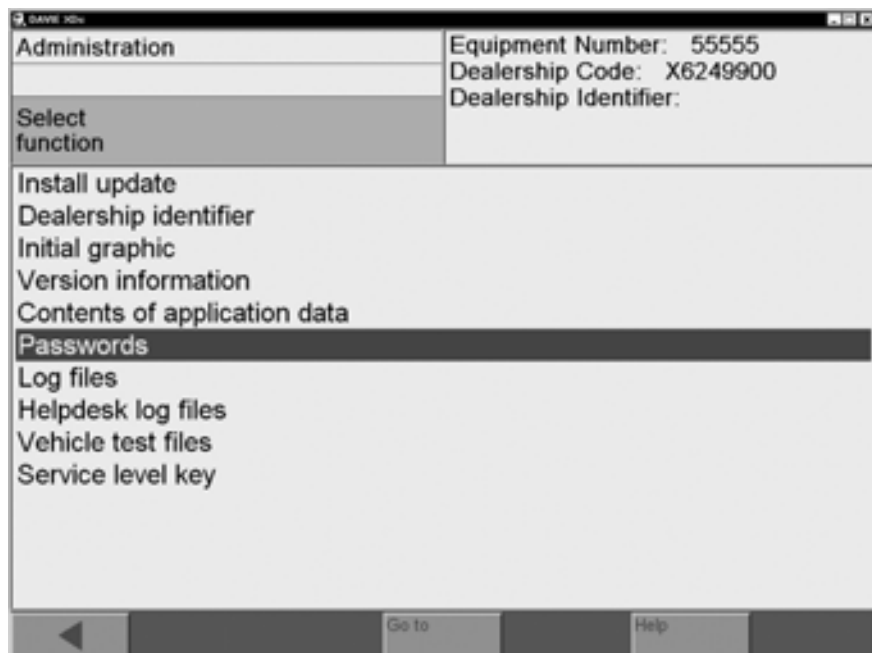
DAVIE XDc

Administration

Select function

Equipment Number: 55555
Dealership Code: X6249900
Dealership Identifier:

Install update
Dealership identifier
Initial graphic
Version information
Contents of application data
Passwords
Log files
Helpdesk log files
Vehicle test files
Service level key

Go to
Help